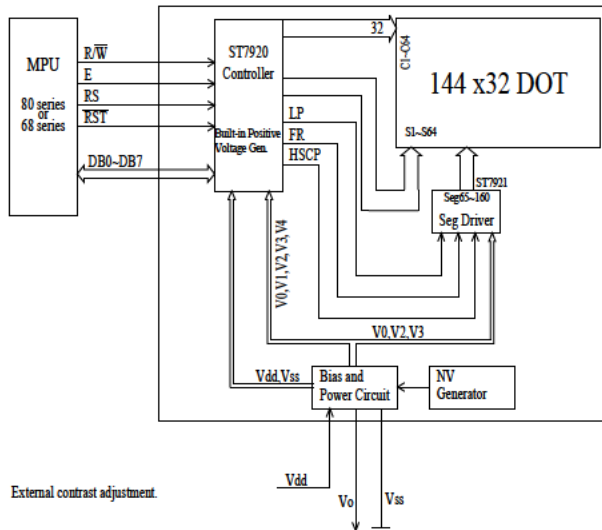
MPU

80 series or 68 series

R/$\overline{W}$

E

RS

$\overline{RST}$

DB0~DB7

ST7920 Controller

Built-in Positive Voltage Gen.

32

C1~C64

144 x32 DOT

S1~S64

LP

FR

HSCP

ST7921

Seg65~160

Seg Driver

V0,V1,V2,V3,V4

V0,V2,V3

Vdd,Vss

Bias and Power Circuit

NV Generator

Vdd

Vo

Vss

External contrast adjustment.